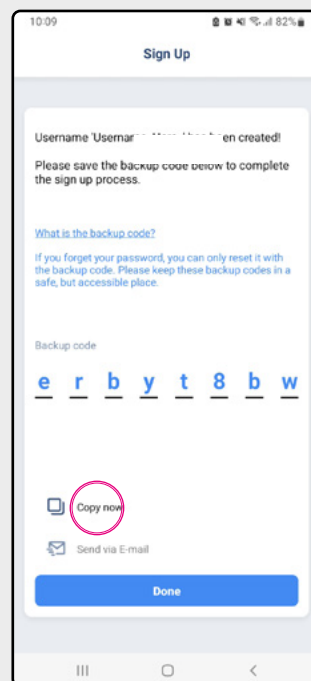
10:09

82%

Sign Up

Username 'Usernar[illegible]' has been created!

Please save the backup code below to complete the sign up process.

What is the backup code?

If you forget your password, you can only reset it with the backup code. Please keep these backup codes in a safe, but accessible place.

Backup code

e r b y t 8 b w

Copy now

Send via E-mail

Done